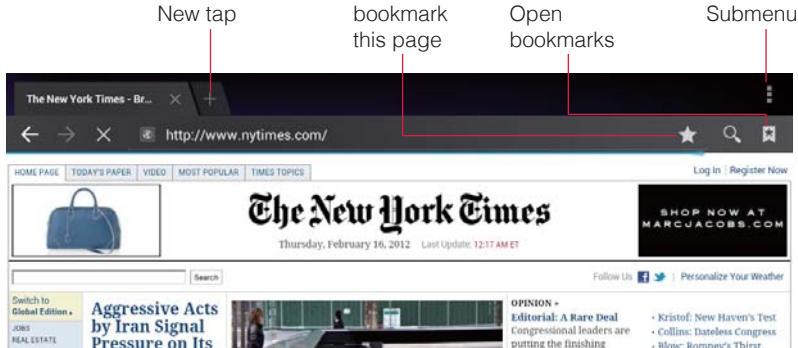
New tap

bookmark this page

Open bookmarks

Submenu

The New York Times - Br... ×

http://www.nytimes.com/

HOME PAGE | TODAY'S PAPER | VIDEO | MOST POPULAR | TIMES TOPICS

Log In | Register Now

The New York Times

Thursday, February 16, 2012 Last Update: 12:17 AM ET

SHOP NOW AT MARCJACOBS.COM

Search

Follow Us | Personalize Your Weather

Switch to Global Edition »

JOBS

REAL ESTATE

Aggressive Acts by Iran Signal Pressure on Its

OPINION »

Editorial: A Rare Deal

Congressional leaders are putting the finishing

• Kristof: New Haven's Test

• Collins: Dateless Congress

• Blow: Romney's Thirst